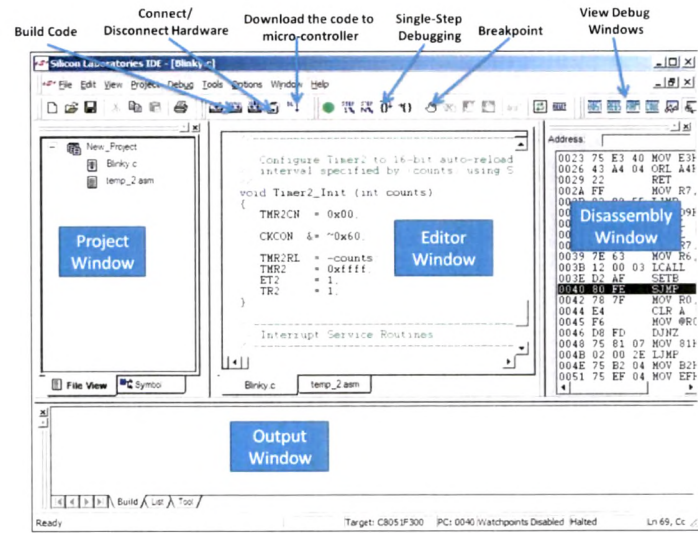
Build Code

Connect/ Disconnect Hardware

Download the code to micro-controller

Single-Step Debugging

Breakpoint

View Debug Windows

Silicon Laboratories IDE - [Blinky.c]

File Edit View Project Debug Tools Options Window Help

New_Project

Blinky.c

temp_2.asm

Project Window

File View

Symbol

Configure Timer2 to 16-bit auto-reload interval specified by counts using S

void Timer2_Init (int counts)
{
TMR2CN = 0x00;

CKCON &= ~0x60;

TMR2RL = -counts
TMR2 = 0xffff;
ET2 = 1;
TR2 = 1;
}

Interrupt Service Routines

Editor Window

Blinky.c

temp_2.asm

Address:

0023 75 E3 40 MOV E3H
0026 43 A4 04 ORL A4H
0029 22 RET
002A FF MOV R7,
0039 7E 63 MOV R6,
003B 12 00 03 LCALL
003E D2 AF SETB
0040 80 FE SJMP
0042 78 7F MOV R0,
0044 E4 CLR A
0045 F6 MOV @R0
0046 D8 FD DJNZ
0048 75 81 07 MOV 81H
004B 02 00 2E LJMP
004E 75 B2 04 MOV B2H
0051 75 EF 04 MOV EFH

Disassembly Window

Output Window

Build List Tool

Ready

Target: C8051F300

PC: 0040 Watchpoints Disabled

Halted

Ln 69, Co